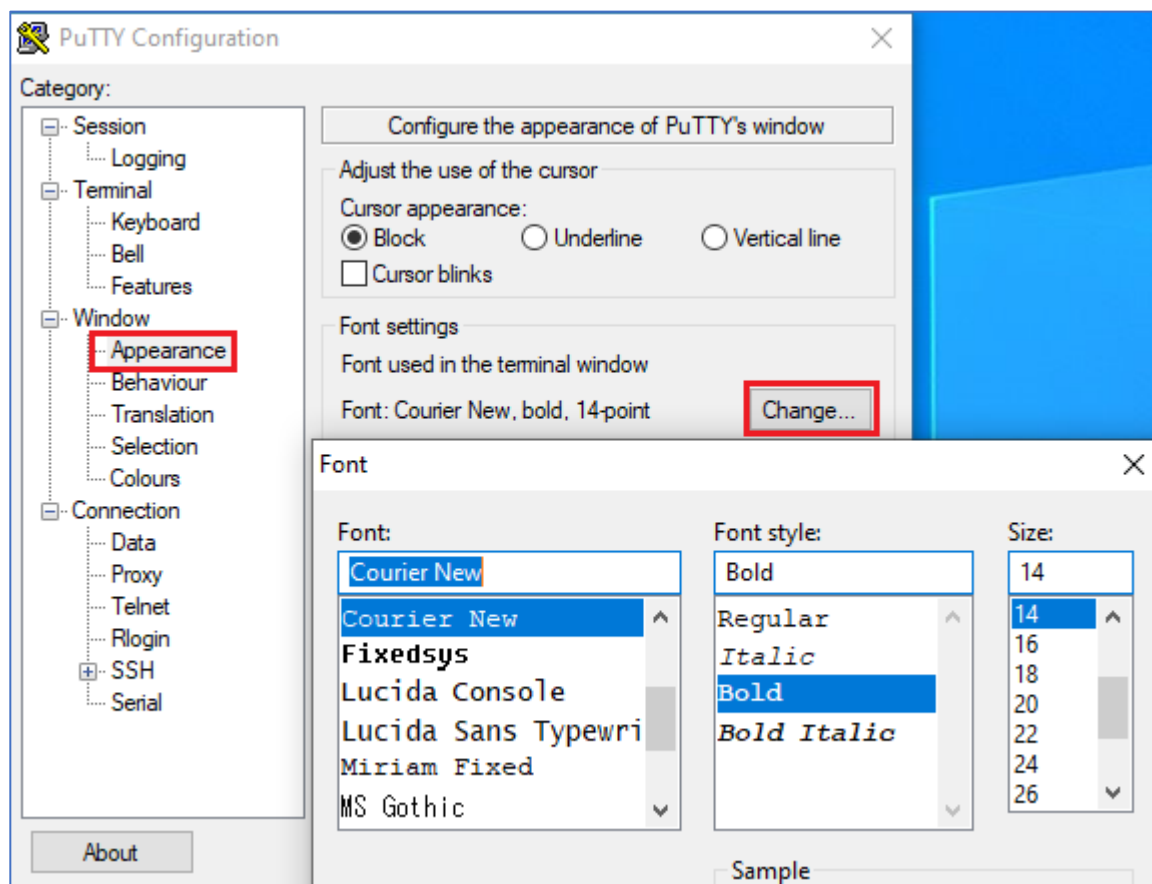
PuTTY Configuration

Category:

Session
Logging
Terminal
Keyboard
Bell
Features
Window
Appearance
Behaviour
Translation
Selection
Colours
Connection
Data
Proxy
Telnet
Rlogin
SSH
Serial

About

Configure the appearance of PuTTY's window

Adjust the use of the cursor
Cursor appearance:
Block
Underline
Vertical line
Cursor blinks

Font settings
Font used in the terminal window
Font: Courier New, bold, 14-point
Change...

Font

Font:
Courier New
Courier New
Fixedsys
Lucida Console
Lucida Sans Typewri
Miriam Fixed
MS Gothic

Font style:
Bold
Regular
Italic
Bold
Bold Italic

Size:
14
14
16
18
20
22
24
26

Sample